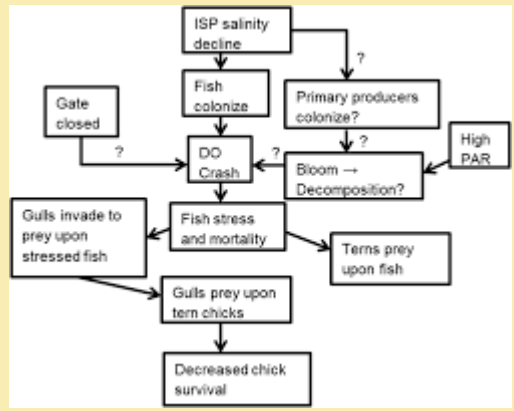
ISP salinity decline

?

Fish colonize

Primary producers colonize?

Gate closed

?

?

?

High PAR

DO Crash

Bloom → Decomposition?

Gulls invade to prey upon stressed fish

Fish stress and mortality

Terns prey upon fish

Gulls prey upon tern chicks

Decreased chick survival